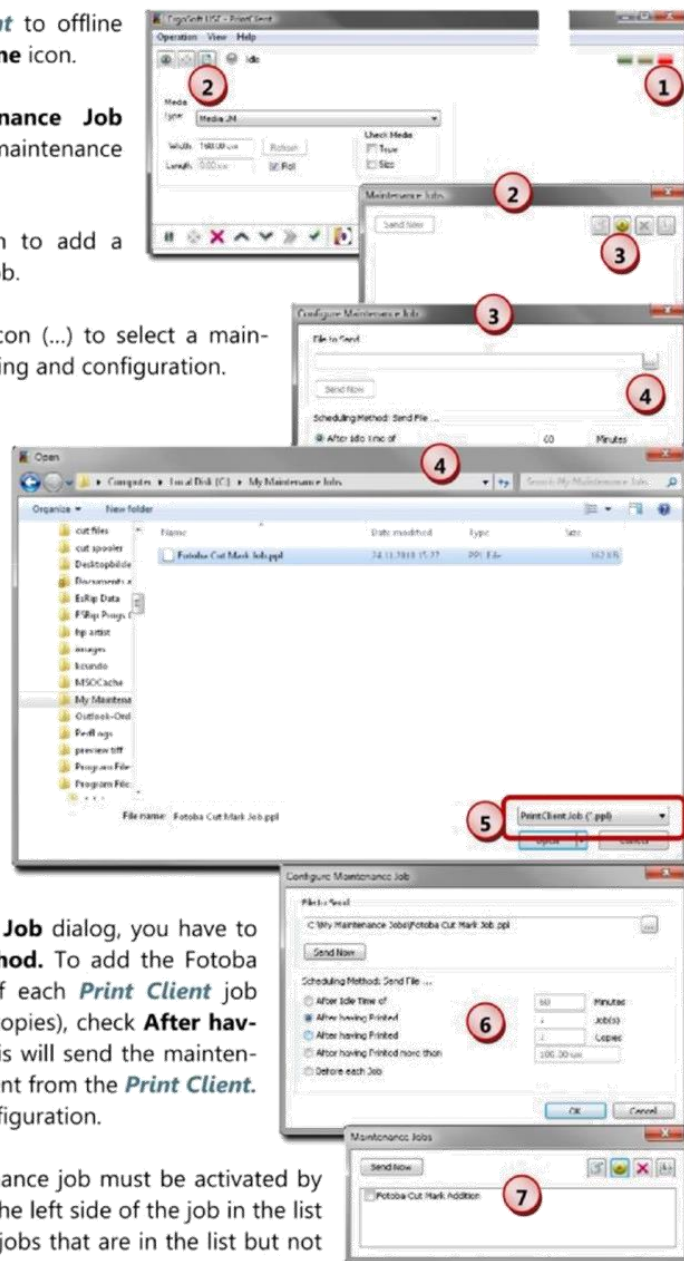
nt to offline
ne icon.

nance Job
maintenance

n to add a
b.

con (...) to select a main-
ing and configuration.

Job dialog, you have to
hod. To add the Fotoba
f each Print Client job
opies), check After hav-
is will send the mainten-
nt from the Print Client.
figuration.

ance job must be activated by
he left side of the job in the list
jobs that are in the list but not

ErgoSoft USF - Print Send
Operation View Help
Idle
Media
Type Media #4
Width 160.00 cm
Length 0.00 cm
Refresh
Roll
Check Media
Type
Size

1
2

Maintenance Jobs
Send Now
3

Configure Maintenance Job
File to Send
...
Send Now
Scheduling Method: Send File ...
After Idle Time of
60
Minutes
4

Open
Computer ▸ Local Disk (C:) ▸ My Maintenance Jobs
Search My Maintenance Jobs
Organize ▾ New folder
cut files
cut spooler
Desktopbilde
Documents a
ErRip Data
PSRip Progs (
hp artist
images
kcundo
MSOCache
My Maintena
Outlook-Ord
PerfLogs
preview tiff
Program File
Program File
Name
Date modified
Type
Size
Fotoba Cut Mark Job.ppl
24.11.2010 15:27
PPL File
162 KB
File name: Fotoba Cut Mark Job.ppl
PrintClient Job (*.ppl)
Open
Cancel
5

Configure Maintenance Job
File to Send
C:\My Maintenance Jobs\Fotoba Cut Mark Job.ppl
...
Send Now
Scheduling Method: Send File ...
After Idle Time of
60
Minutes
After having Printed
1
Job(s)
After having Printed
1
Copies
After having Printed more than
100.00 cm
Before each Job
6
OK
Cancel

Maintenance Jobs
Send Now
Fotoba Cut Mark Addition
7